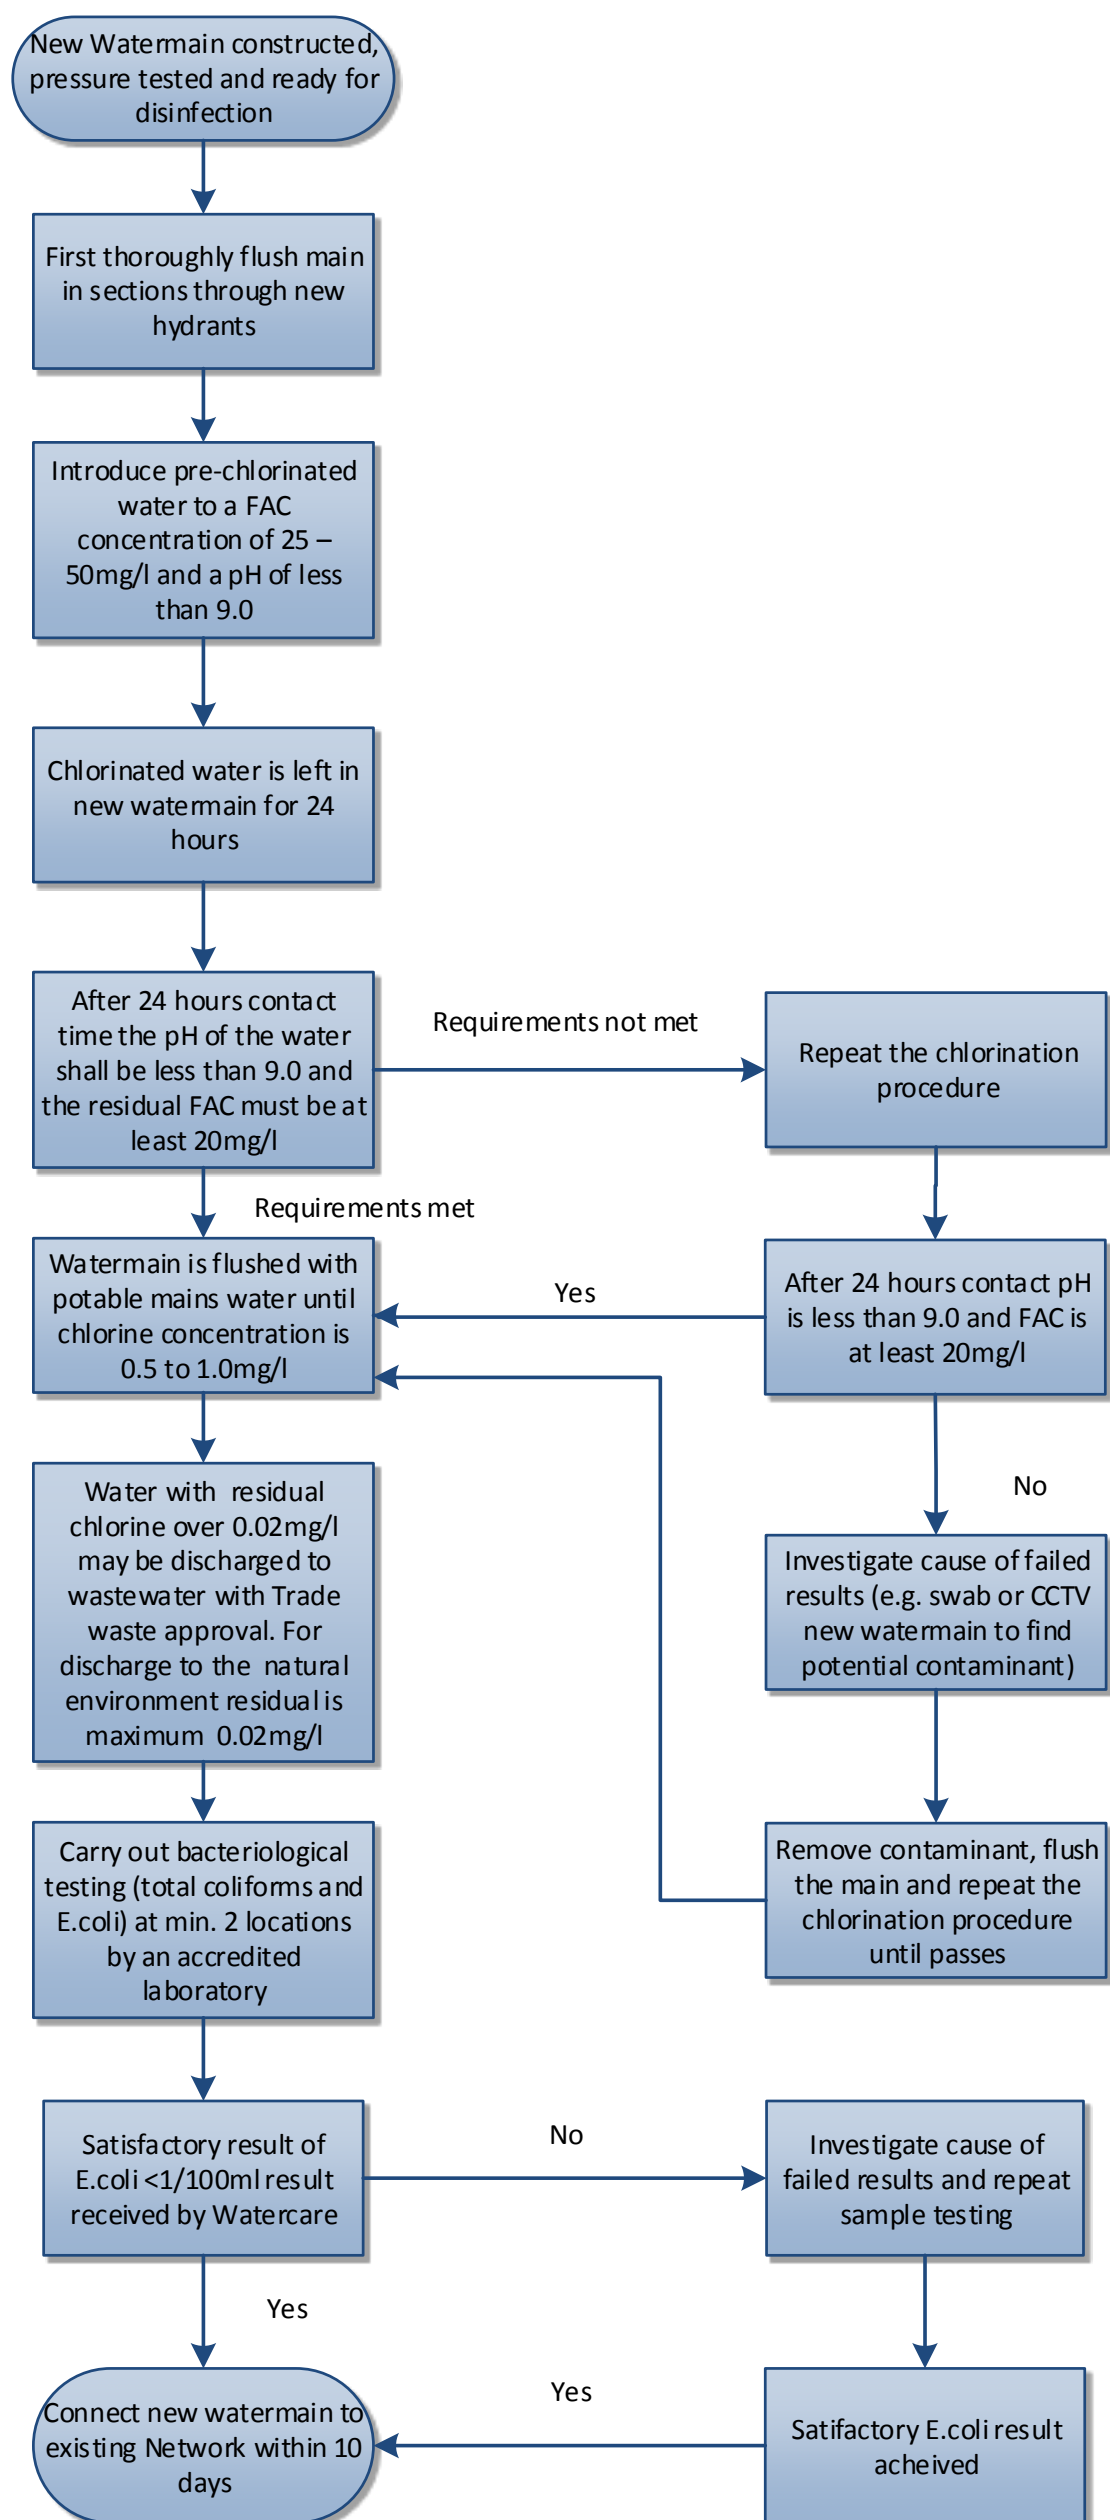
New Watermain constructed, pressure tested and ready for disinfection

First thoroughly flush main in sections through new hydrants

Introduce pre-chlorinated water to a FAC concentration of 25 – 50mg/l and a pH of less than 9.0

Chlorinated water is left in new watermain for 24 hours

After 24 hours contact time the pH of the water shall be less than 9.0 and the residual FAC must be at least 20mg/l

Requirements not met

Repeat the chlorination procedure

Requirements met

Watermain is flushed with potable mains water until chlorine concentration is 0.5 to 1.0mg/l

Yes

After 24 hours contact pH is less than 9.0 and FAC is at least 20mg/l

No

Water with residual chlorine over 0.02mg/l may be discharged to wastewater with Trade waste approval. For discharge to the natural environment residual is maximum 0.02mg/l

Investigate cause of failed results (e.g. swab or CCTV new watermain to find potential contaminant)

Carry out bacteriological testing (total coliforms and E.coli) at min. 2 locations by an accredited laboratory

Remove contaminant, flush the main and repeat the chlorination procedure until passes

Satisfactory result of E.coli <1/100ml result received by Watercare

No

Investigate cause of failed results and repeat sample testing

Yes

Yes

Connect new watermain to existing Network within 10 days

Satifactory E.coli result acheived